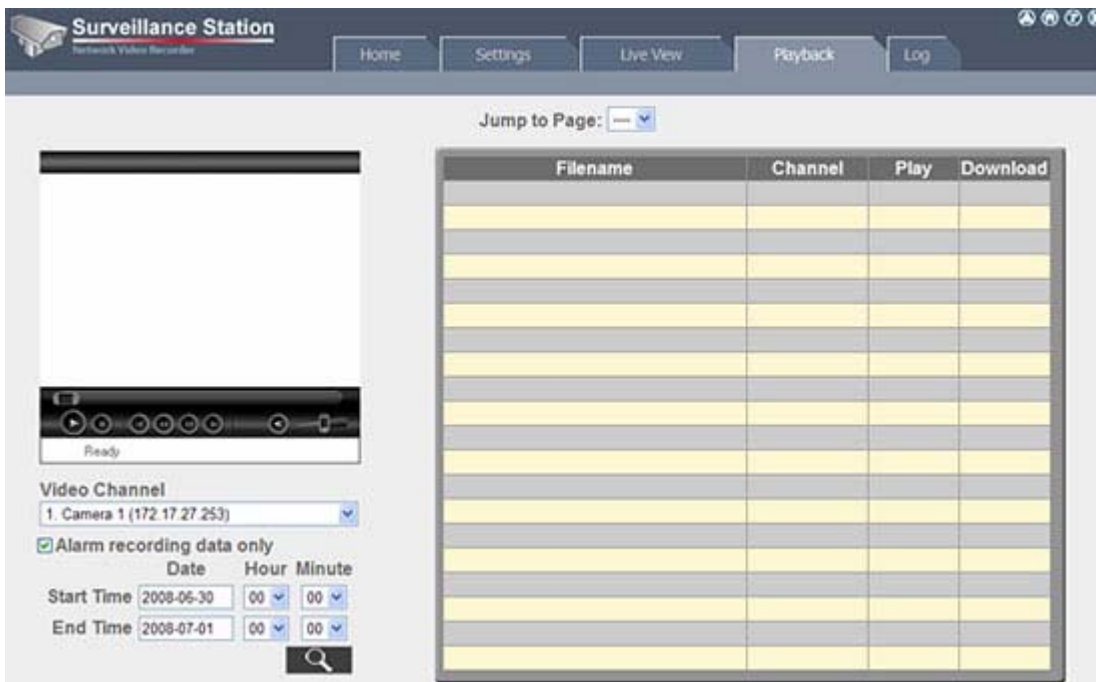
Surveillance Station
Network Video Recorder

Home | Settings | Live View | Playback | Log

Jump to Page: —

Ready

Video Channel
1. Camera 1 (172.17.27.253)
☑Alarm recording data only

| | Date | Hour | Minute |
|---|---|---|---|
| Start Time | 2008-06-30 | 00 | 00 |
| End Time | 2008-07-01 | 00 | 00 |

| Filename | Channel | Play | Download |
|---|---|---|---|
| | | | |